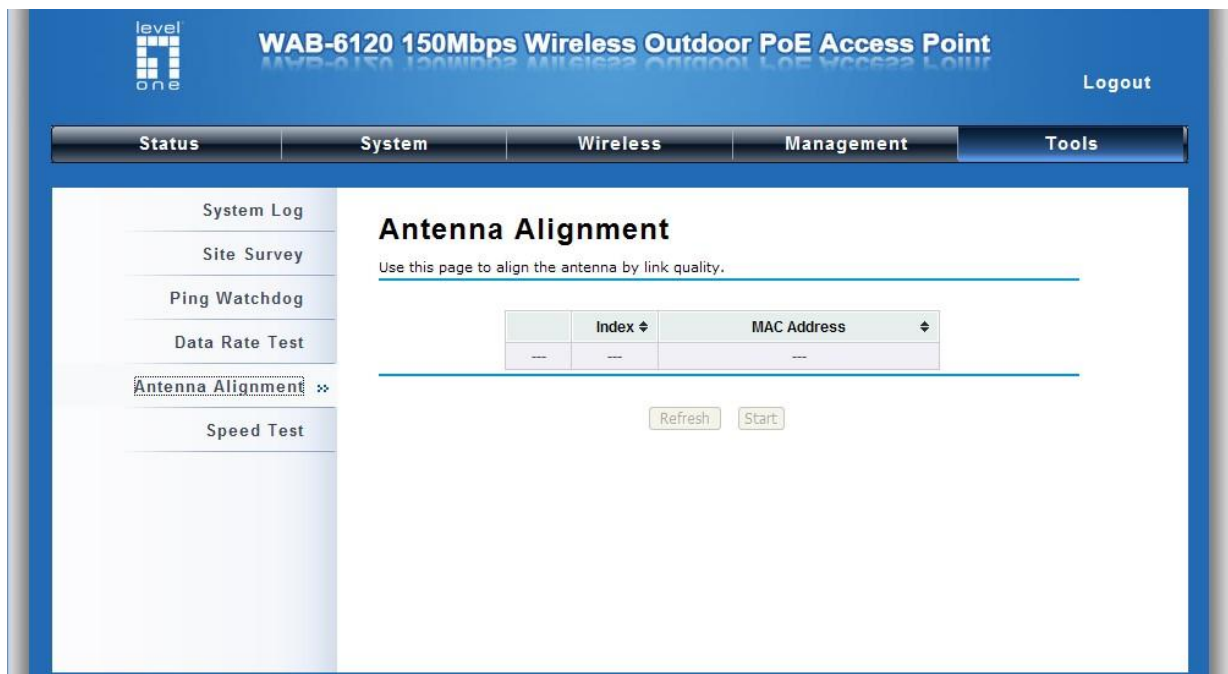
level one

WAB-6120 150Mbps Wireless Outdoor PoE Access Point

Logout

Status | System | Wireless | Management | Tools

System Log

Site Survey

Ping Watchdog

Data Rate Test

Antenna Alignment »

Speed Test

Antenna Alignment

Use this page to align the antenna by link quality.

| | Index ≑ | MAC Address ≑ |
|---|---|---|
| --- | --- | --- |

Refresh Start